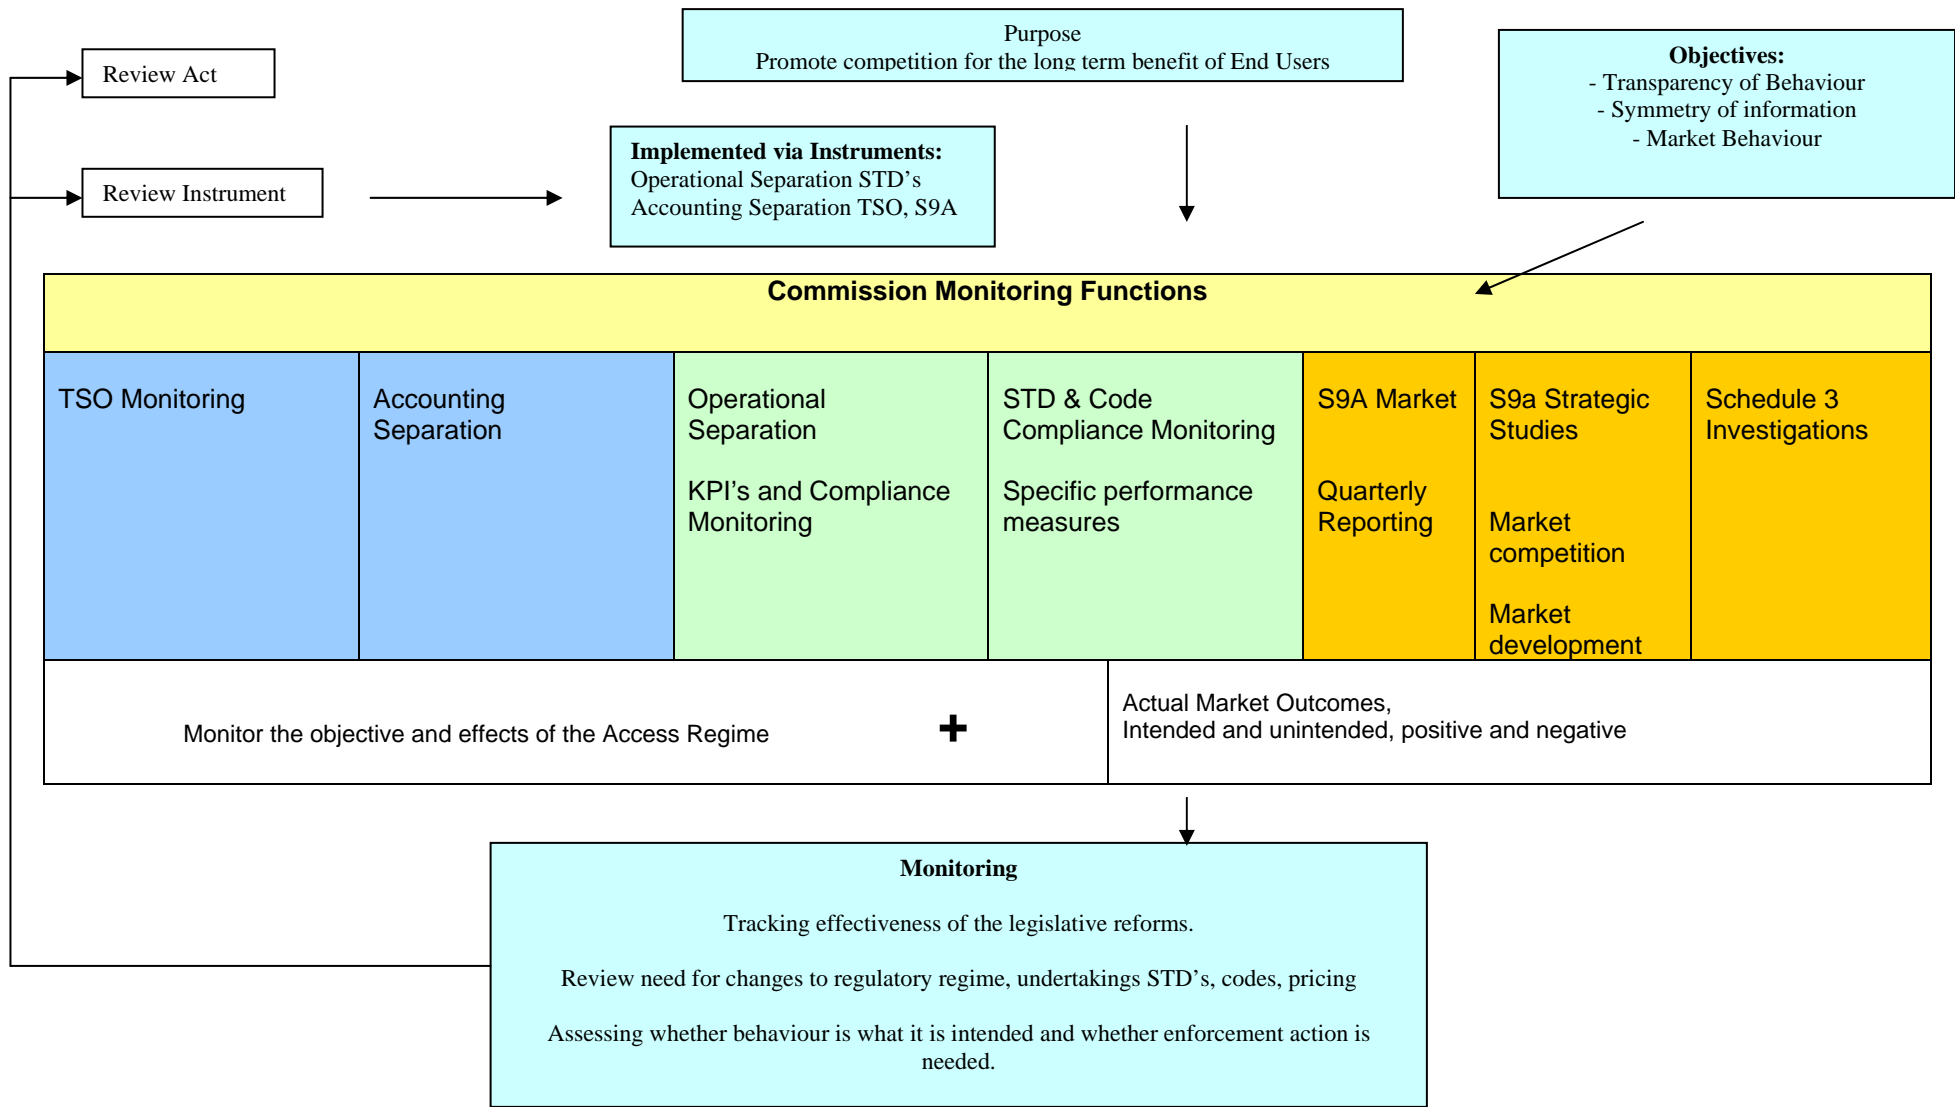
Review Act

Review Instrument

Purpose
Promote competition for the long term benefit of End Users

Objectives:
- Transparency of Behaviour
- Symmetry of information
- Market Behaviour

Implemented via Instruments:
Operational Separation STD's
Accounting Separation TSO, S9A

Commission Monitoring Functions

| TSO Monitoring | Accounting Separation | Operational Separation<br><br>KPI's and Compliance Monitoring | STD & Code Compliance Monitoring<br><br>Specific performance measures | S9A Market<br><br>Quarterly Reporting | S9a Strategic Studies<br><br>Market competition<br><br>Market development | Schedule 3 Investigations |
|---|---|---|---|---|---|---|

Monitor the objective and effects of the Access Regime +

Actual Market Outcomes,
Intended and unintended, positive and negative

Monitoring

Tracking effectiveness of the legislative reforms.

Review need for changes to regulatory regime, undertakings STD's, codes, pricing

Assessing whether behaviour is what it is intended and whether enforcement action is needed.